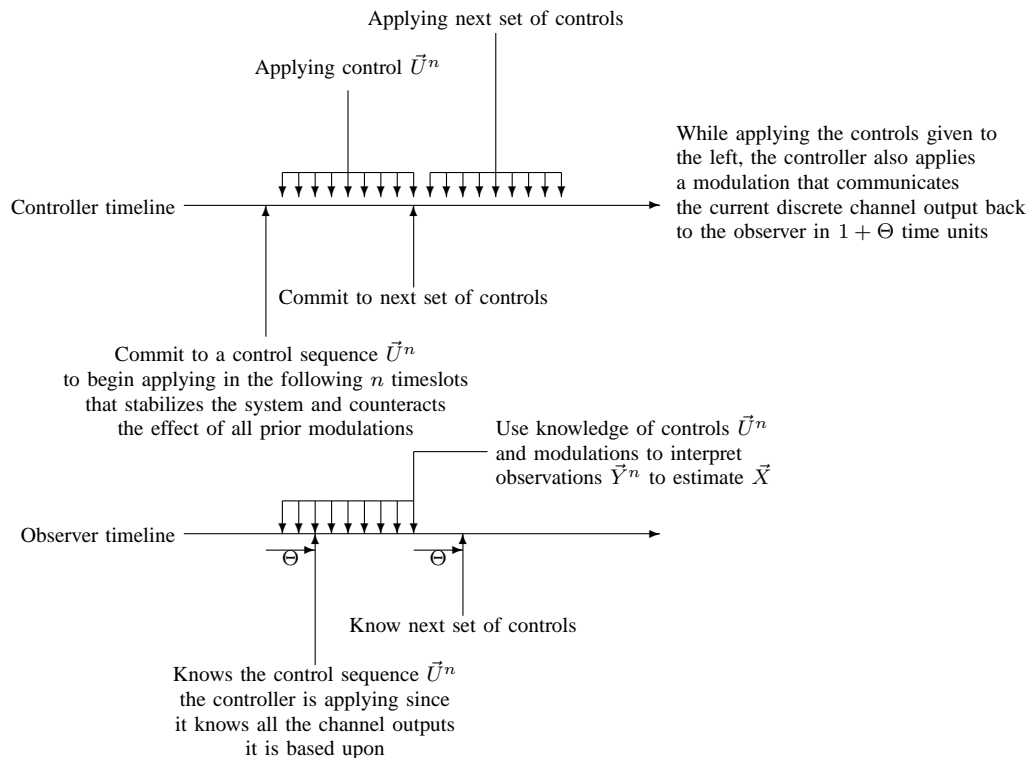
Applying next set of controls

Applying control $\vec{U}^n$

While applying the controls given to the left, the controller also applies a modulation that communicates the current discrete channel output back to the observer in $1 + \Theta$ time units

Controller timeline

Commit to next set of controls

Commit to a control sequence $\vec{U}^n$ to begin applying in the following $n$ timeslots that stabilizes the system and counteracts the effect of all prior modulations

Use knowledge of controls $\vec{U}^n$ and modulations to interpret observations $\vec{Y}^n$ to estimate $\vec{X}$

Observer timeline

$\Theta$

$\Theta$

Know next set of controls

Knows the control sequence $\vec{U}^n$ the controller is applying since it knows all the channel outputs it is based upon